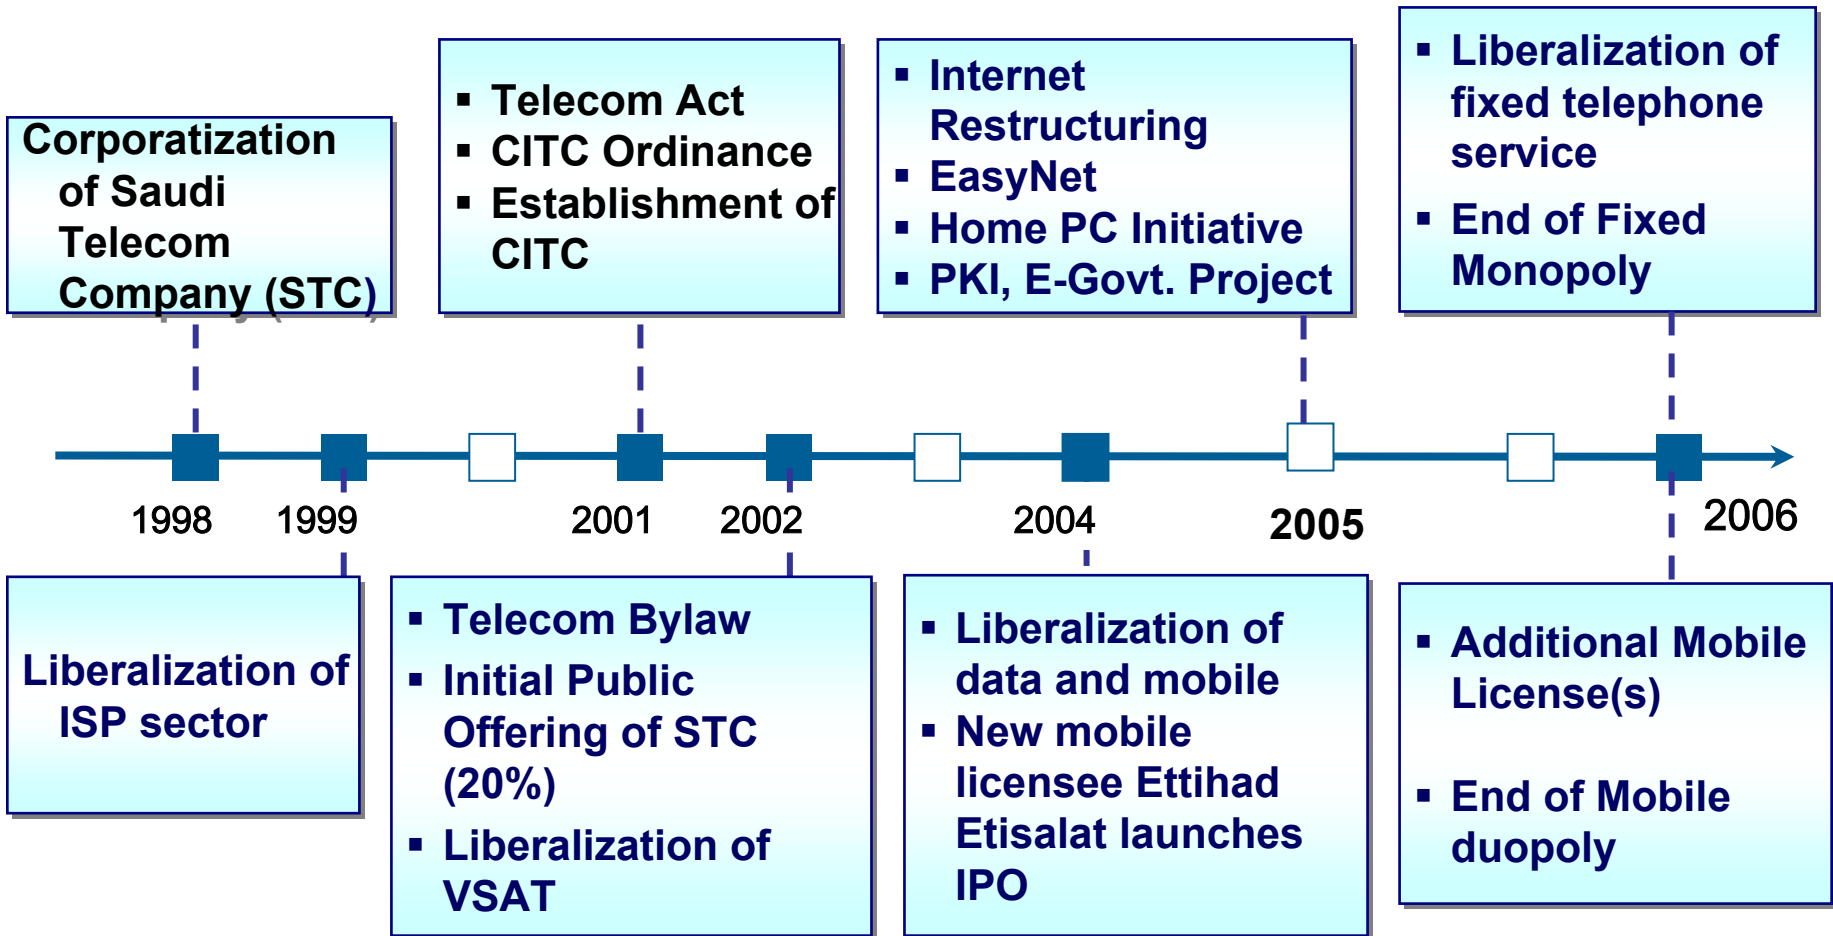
Corporatization of Saudi Telecom Company (STC)

▪ Telecom Act
▪ CITC Ordinance
▪ Establishment of CITC

▪ Internet Restructuring
▪ EasyNet
▪ Home PC Initiative
▪ PKI, E-Govt. Project

▪ Liberalization of fixed telephone service
▪ End of Fixed Monopoly

1998 1999 2001 2002 2004 2005 2006

Liberalization of ISP sector

▪ Telecom Bylaw
▪ Initial Public Offering of STC (20%)
▪ Liberalization of VSAT

▪ Liberalization of data and mobile
▪ New mobile licensee Ettihad Etisalat launches IPO

▪ Additional Mobile License(s)
▪ End of Mobile duopoly